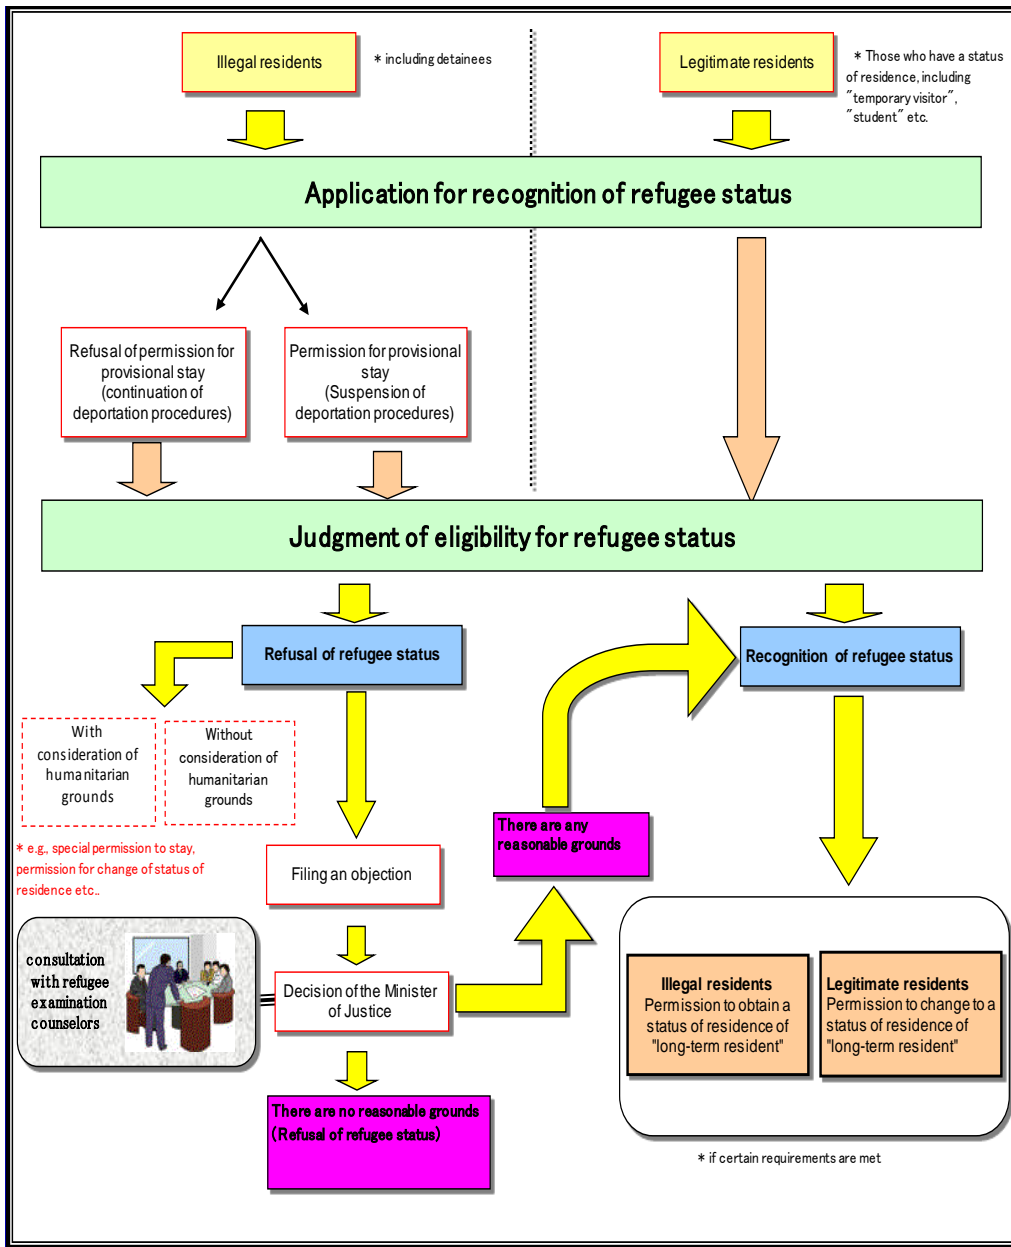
Illegal residents

＊including detainees

Legitimate residents

＊Those who have a status of residence, including "temporary visitor", "student" etc.

Application for recognition of refugee status

Refusal of permission for provisional stay (continuation of deportation procedures)

Permission for provisional stay (Suspension of deportation procedures)

Judgment of eligibility for refugee status

Refusal of refugee status

Recognition of refugee status

With consideration of humanitarian grounds

Without consideration of humanitarian grounds

＊e.g., special permission to stay, permission for change of status of residence etc..

Filing an objection

There are any reasonable grounds

consultation with refugee examination counselors

Decision of the Minister of Justice

Illegal residents
Permission to obtain a status of residence of "long-term resident"

Legitimate residents
Permission to change to a status of residence of "long-term resident"

There are no reasonable grounds (Refusal of refugee status)

＊if certain requirements are met